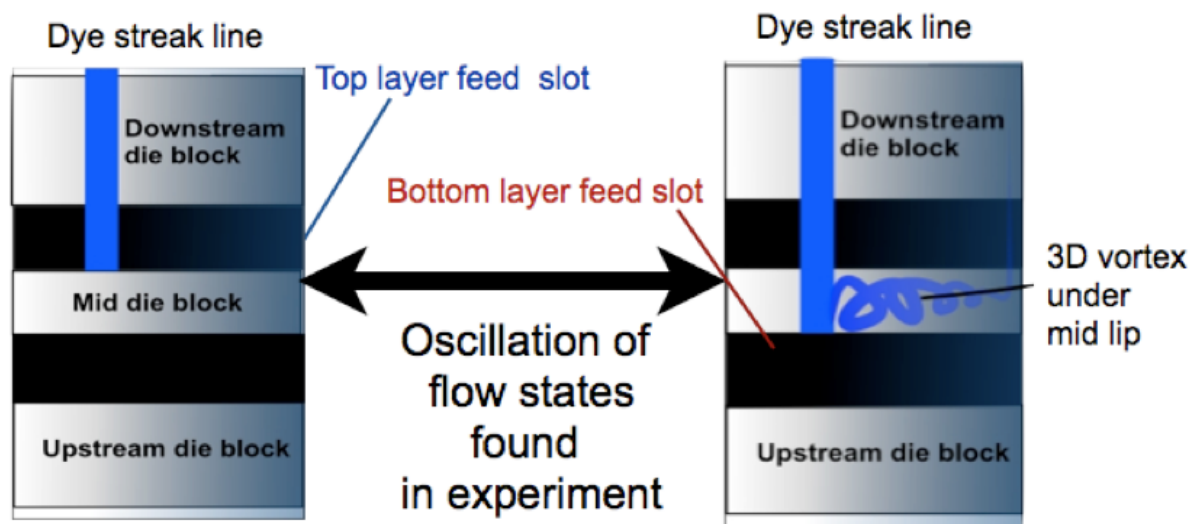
Dye streak line

Top layer feed slot

Downstream die block

Mid die block

Upstream die block

Dye streak line

Bottom layer feed slot

Downstream die block

3D vortex under mid lip

Upstream die block

Oscillation of flow states found in experiment